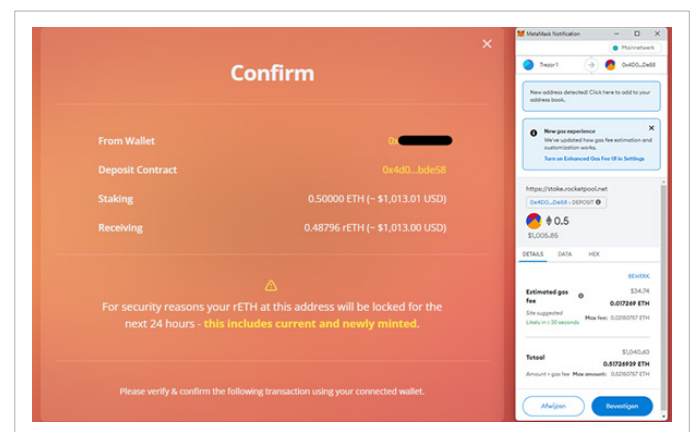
Confirm

From Wallet 0x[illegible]

Deposit Contract 0x4d0...bde58

Staking 0.50000 ETH (~ $1,013.01 USD)

Receiving 0.48796 rETH (~ $1,013.00 USD)

For security reasons your rETH at this address will be locked for the next 24 hours - this includes current and newly minted.

Please verify & confirm the following transaction using your connected wallet.

MetaMask Notification

Mainnetwerk

Trezor 1

0x4D0...De58

New address detected! Click here to add to your address book.

New gas experience
We've updated how gas fee estimation and customization works.

Turn on Enhanced Gas Fee UI in Settings

https://stake.rocketpool.net

0x4D0...De58 : DEPOSIT

0.5

$1,005.86

DETAILS DATA HEX

BEWERK

Estimated gas fee

$34.74

0.017269 ETH

Site suggested

Likely in < 30 seconds

Max fee: 0.02160757 ETH

Totaal

$1,040.60

0.51726939 ETH

Amount + gas fee Max amount: 0.52160757 ETH

Afwijzen

Bevestigen